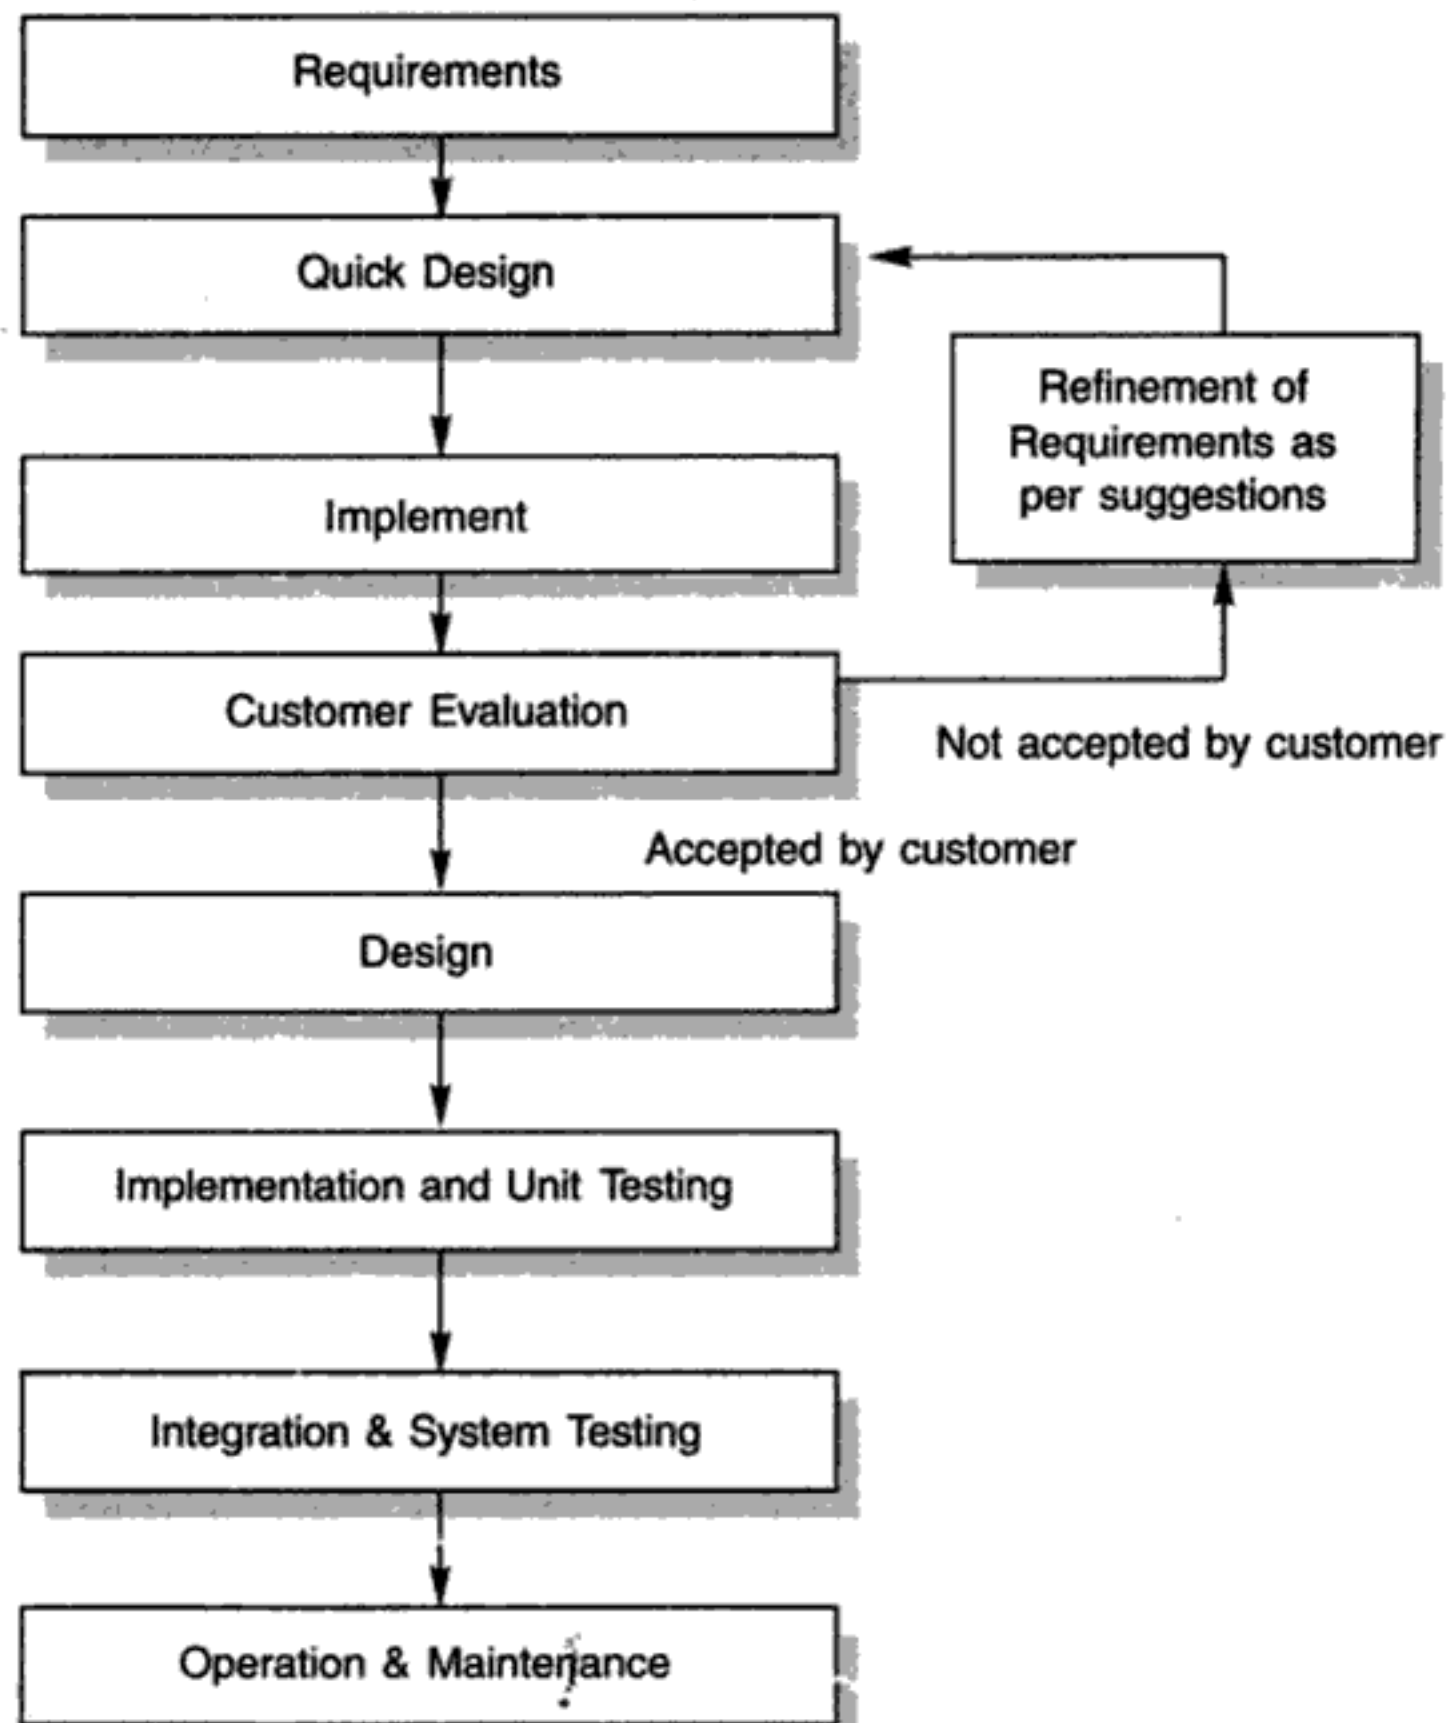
Requirements

Quick Design

Refinement of Requirements as per suggestions

Implement

Customer Evaluation

Not accepted by customer

Accepted by customer

Design

Implementation and Unit Testing

Integration & System Testing

Operation & Maintenance